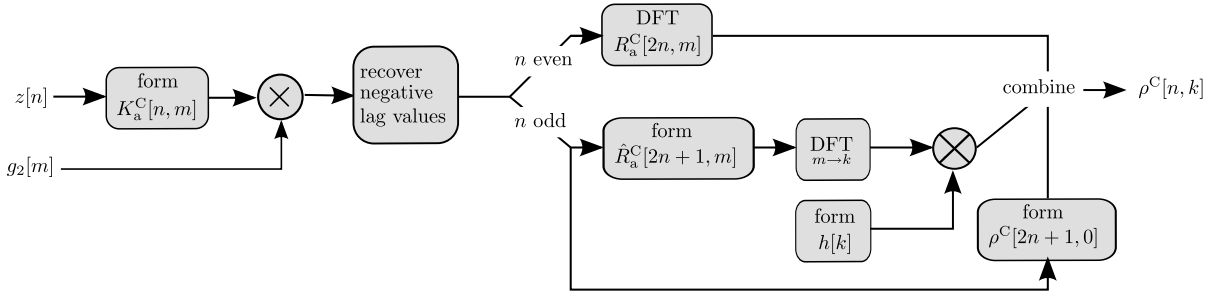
$z[n]$

form $K_{\mathrm{a}}^{\mathrm{C}}[n,m]$

$g_2[m]$

recover negative lag values

$n$ even

DFT $R_{\mathrm{a}}^{\mathrm{C}}[2n,m]$

$n$ odd

form $\hat{R}_{\mathrm{a}}^{\mathrm{C}}[2n+1,m]$

DFT $_{m\to k}$

form $h[k]$

form $\rho^{\mathrm{C}}[2n+1,0]$

combine

$\rho^{\mathrm{C}}[n,k]$